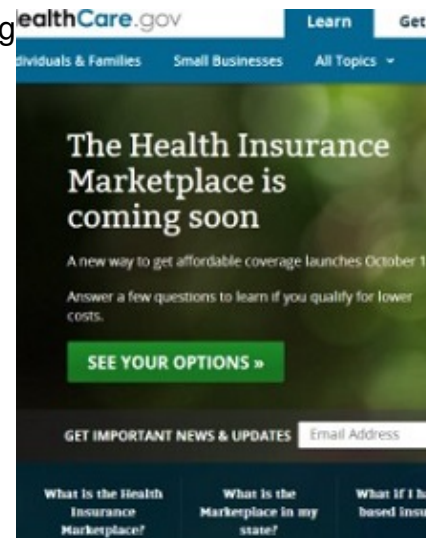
g ealthCare.gov

Learn

Get

dividuals & Families

Small Businesses

All Topics

The Health Insurance Marketplace is coming soon

A new way to get affordable coverage launches October 1

Answer a few questions to learn if you qualify for lower costs.

SEE YOUR OPTIONS »

GET IMPORTANT NEWS & UPDATES

Email Address

What is the Health Insurance Marketplace?

What is the Marketplace in my state?

What if I h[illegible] based insu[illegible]